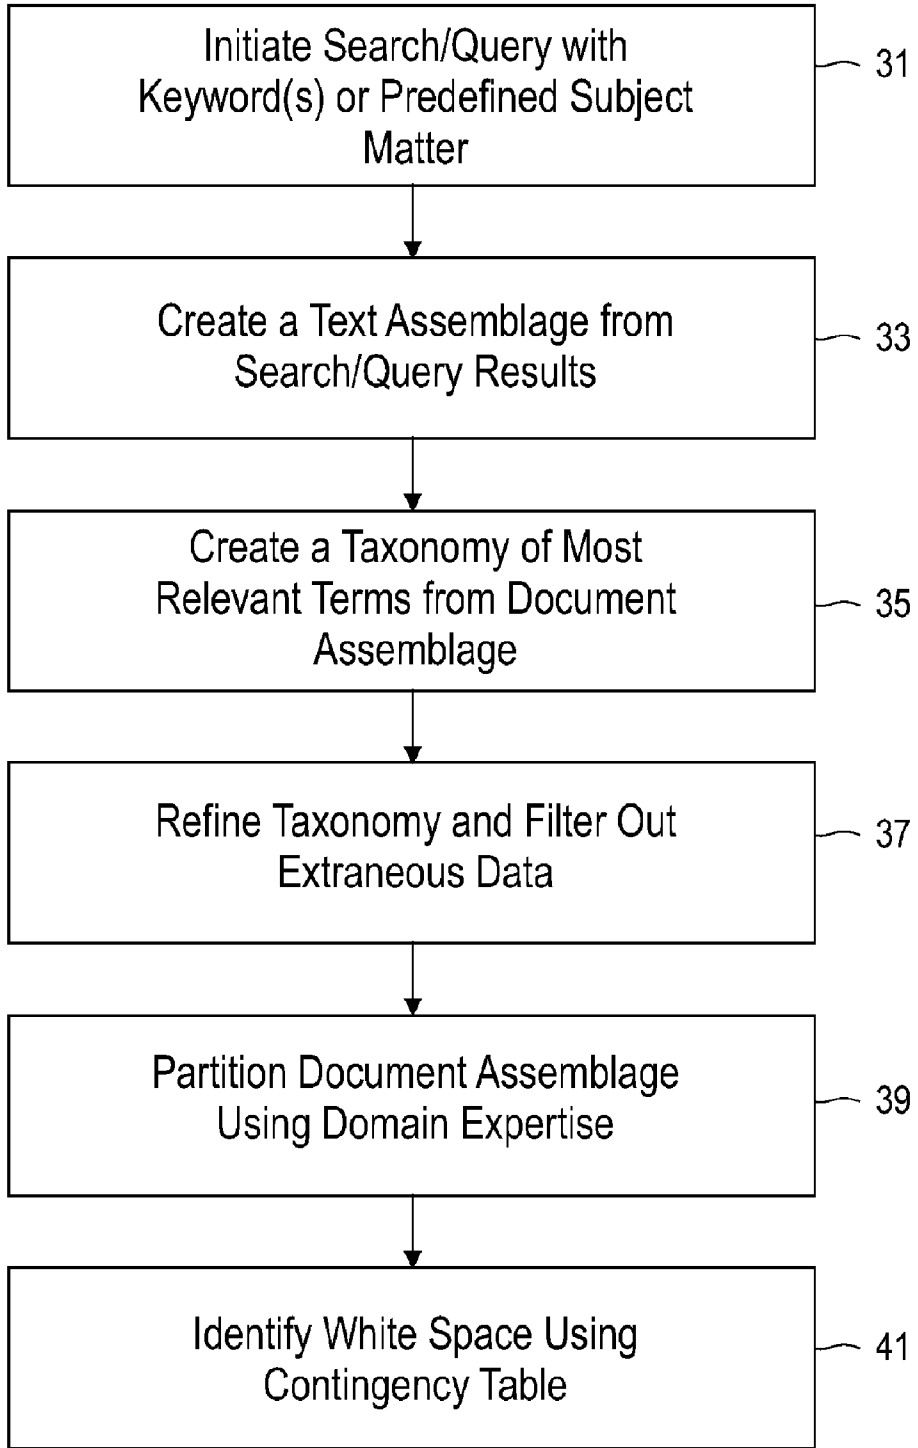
Initiate Search/Query with Keyword(s) or Predefined Subject Matter

31

Create a Text Assemblage from Search/Query Results

33

Create a Taxonomy of Most Relevant Terms from Document Assemblage

35

Refine Taxonomy and Filter Out Extraneous Data

37

Partition Document Assemblage Using Domain Expertise

39

Identify White Space Using Contingency Table

41